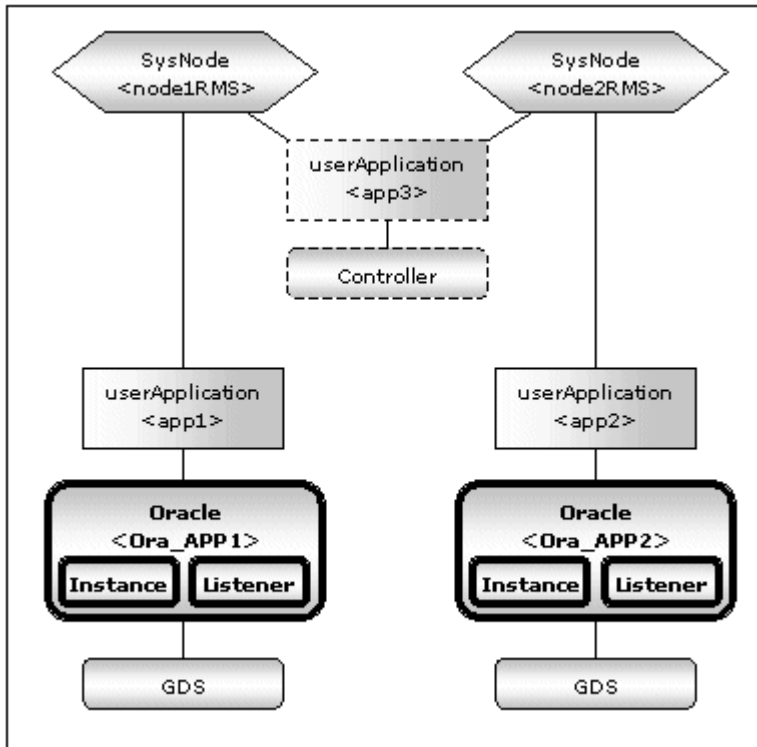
SysNode
<node1RMS>

SysNode
<node2RMS>

userApplication
<app3>

Controller

userApplication
<app1>

userApplication
<app2>

Oracle
<Ora_APP1>

Instance

Listener

Oracle
<Ora_APP2>

Instance

Listener

GDS

GDS